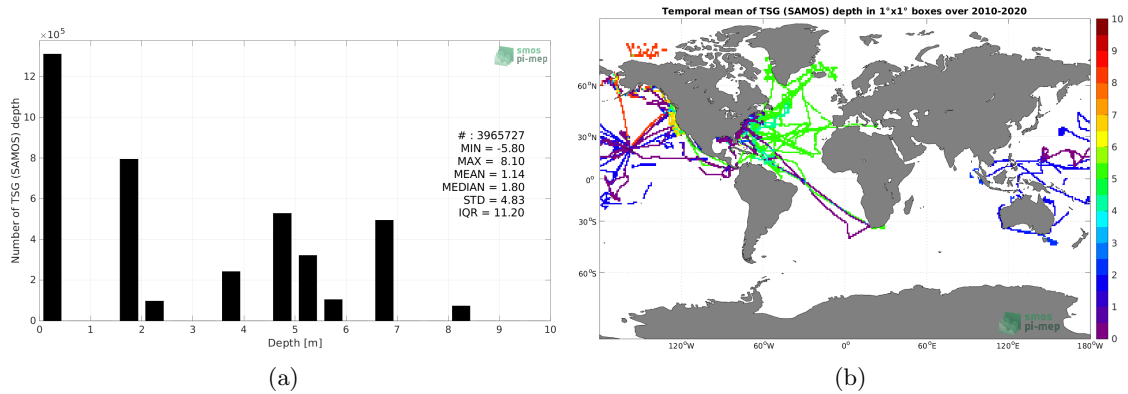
$\times10^5$

smos
pi-mep

12
10
8
6
4
2
0

Number of TSG (SAMOS) depth

# : 3965727
MIN = -5.80
MAX = 8.10
MEAN = 1.14
MEDIAN = 1.80
STD = 4.83
IQR = 11.20

0 1 2 3 4 5 6 7 8 9 10
Depth [m]

(a)

Temporal mean of TSG (SAMOS) depth in 1°x1° boxes over 2010-2020

60°N
30°N
0°
30°S
60°S

120°W 60°W 0° 60°E 120°E 180°W

10
9
8
7
6
5
4
3
2
1
0

smos
pi-mep

(b)